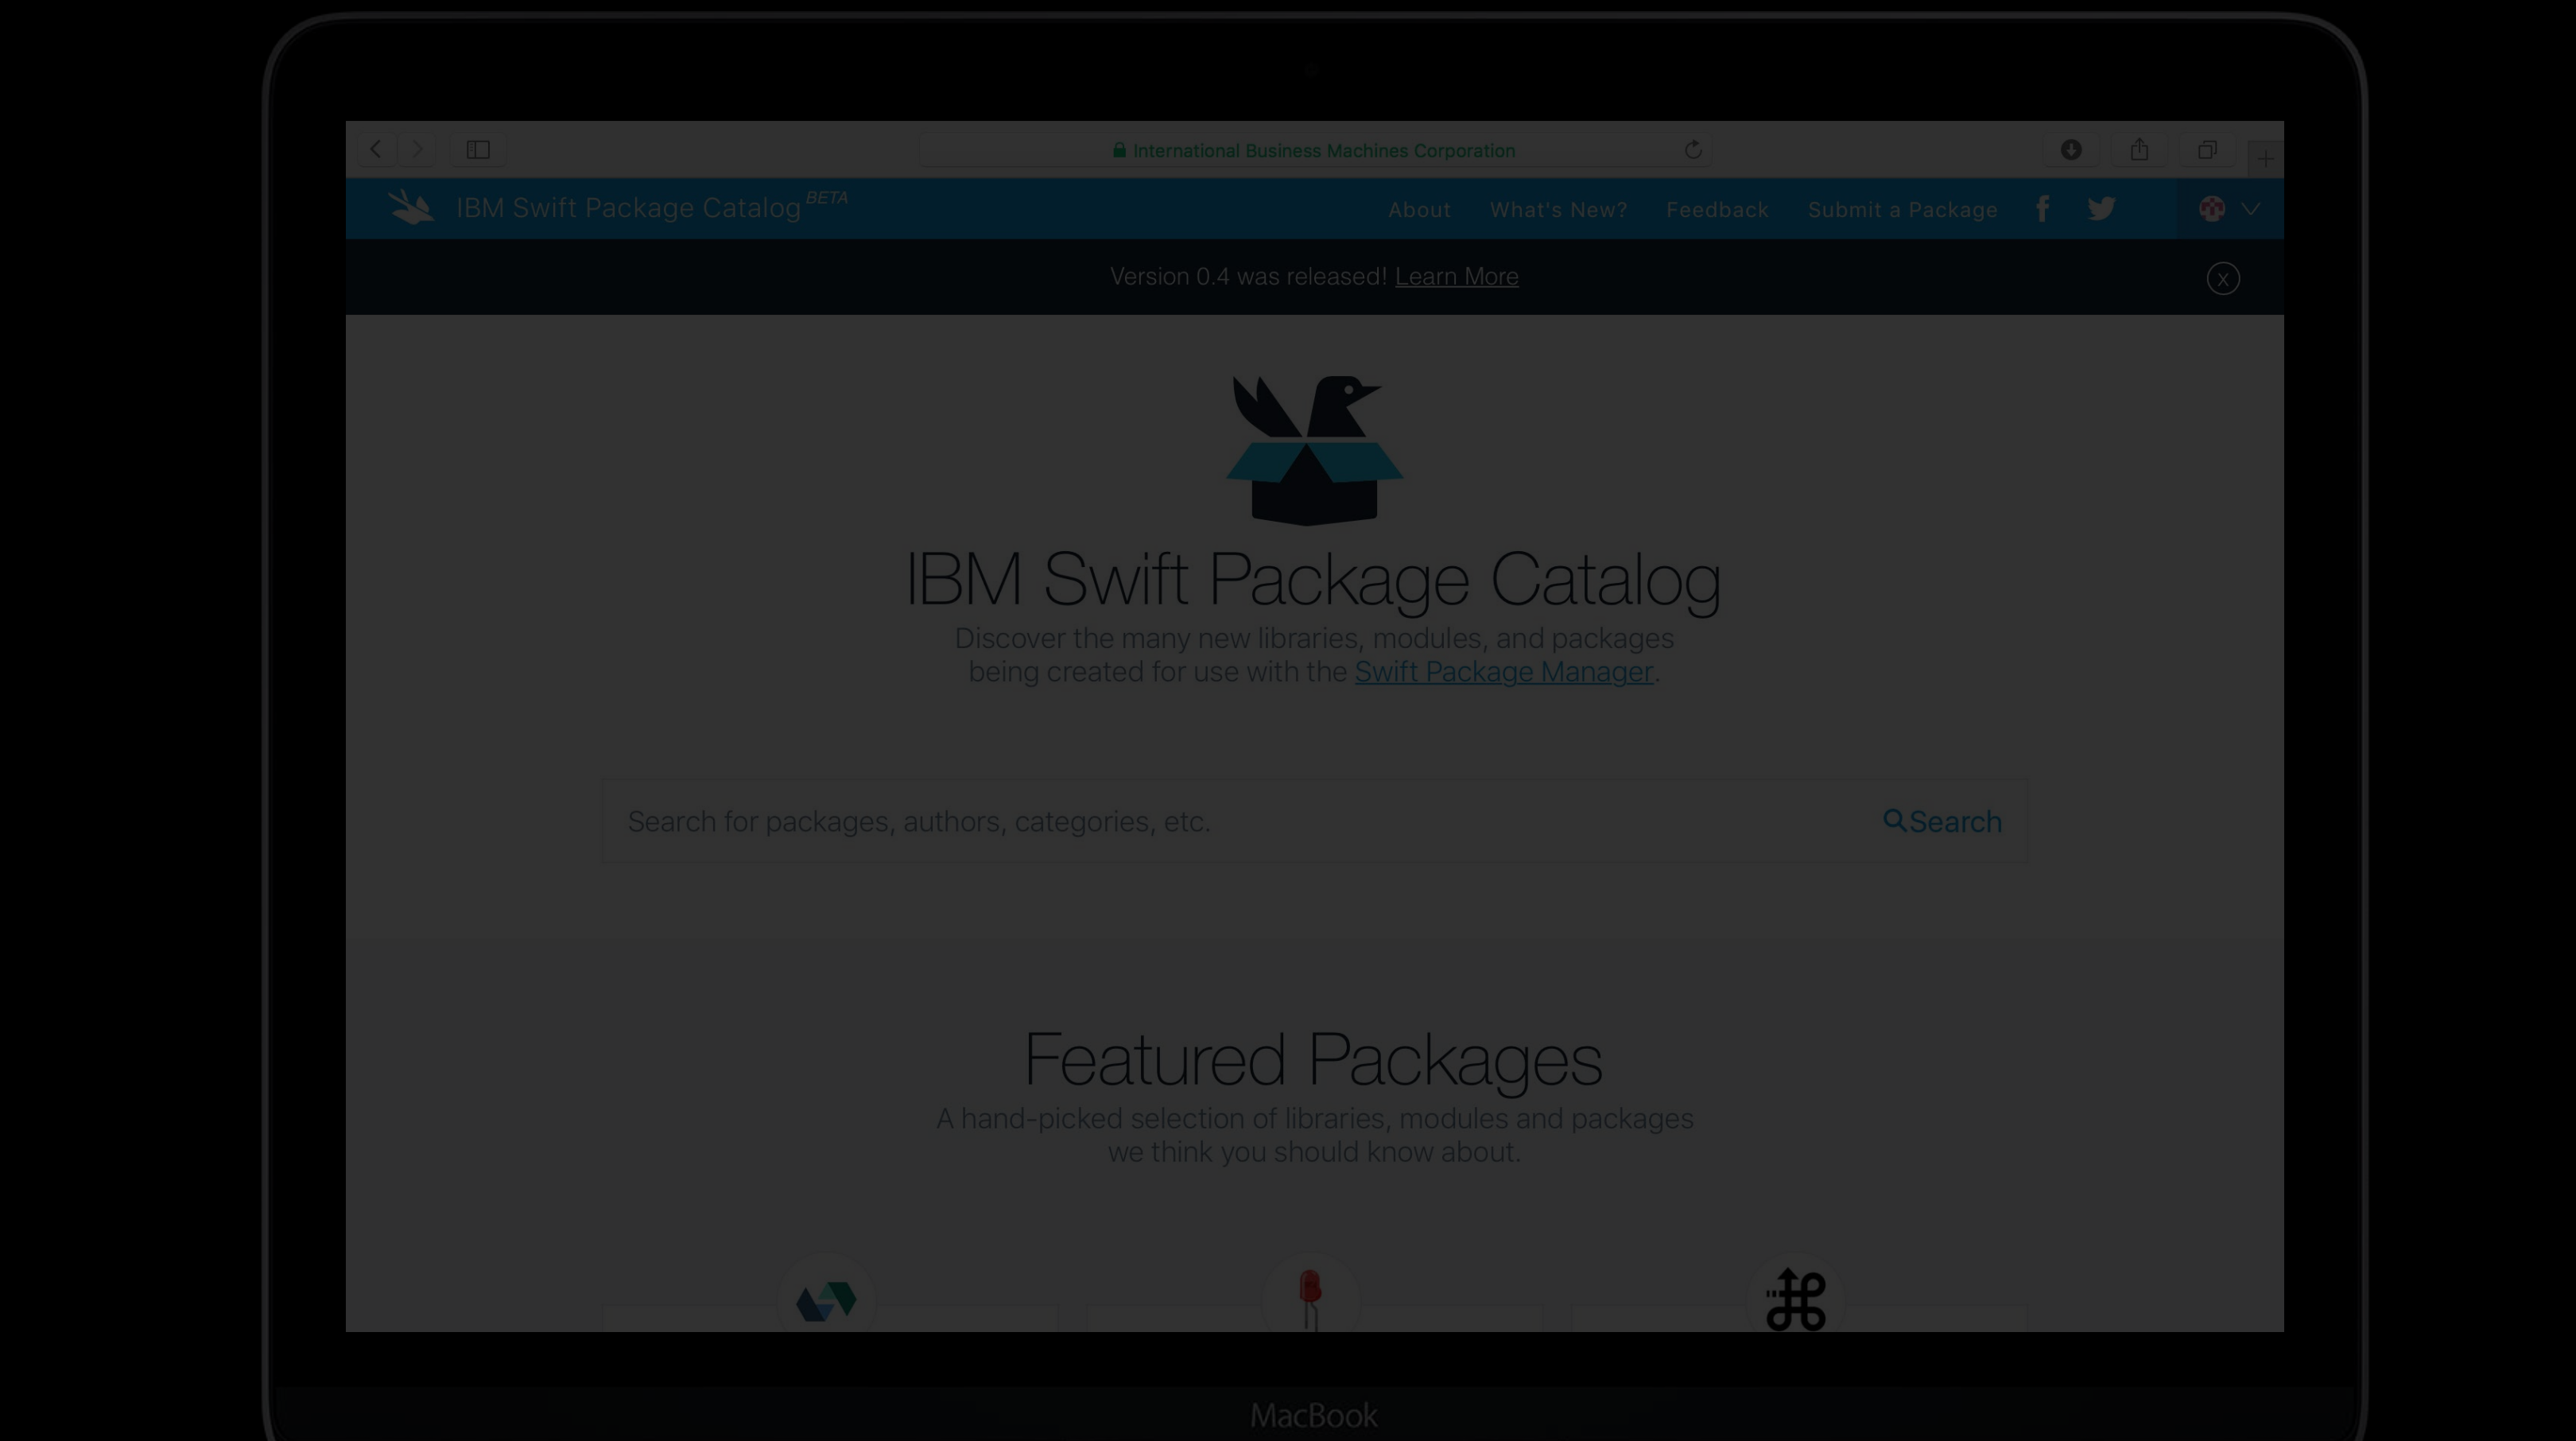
International Business Machines Corporation

IBM Swift Package Catalog BETA

About What's New? Feedback Submit a Package

Version 0.4 was released! Learn More

x

IBM Swift Package Catalog

Discover the many new libraries, modules, and packages being created for use with the Swift Package Manager.

Search for packages, authors, categories, etc.

Search

Featured Packages

A hand-picked selection of libraries, modules and packages we think you should know about.

MacBook